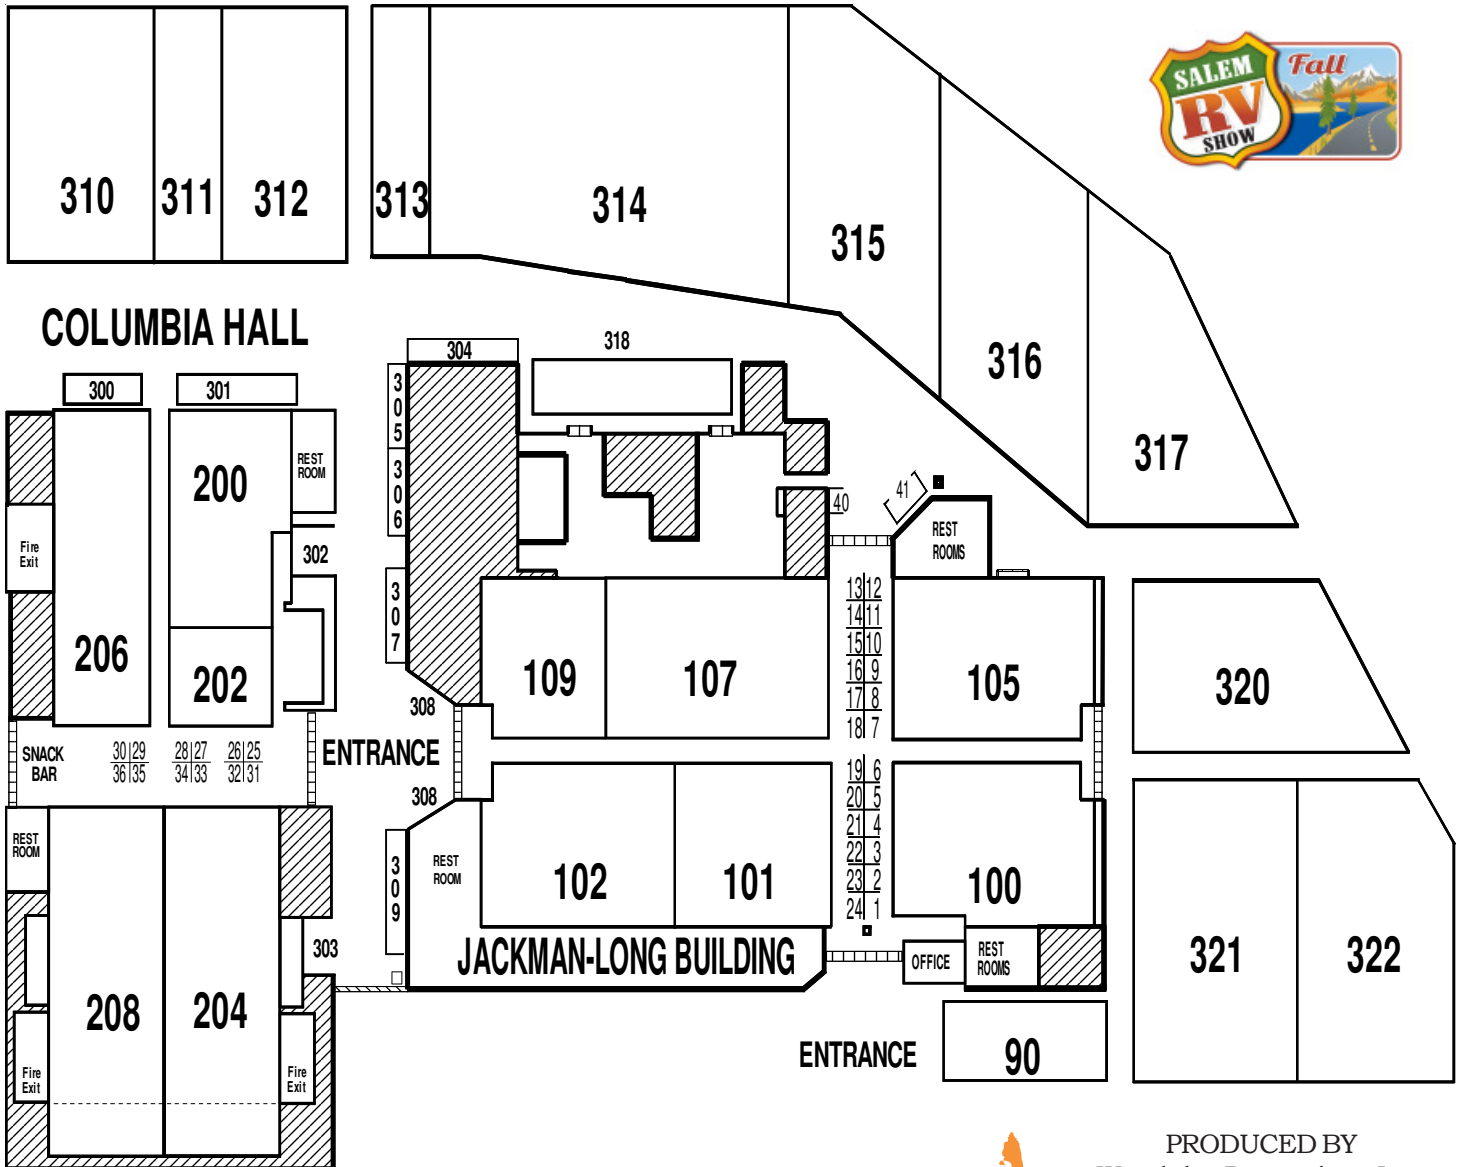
310
311
312
313
314
315
316
317

SALEM RV SHOW Fall

COLUMBIA HALL

300
301
304
318

305
306
307

REST ROOM
200
302
Fire Exit
206
202

40
41
REST ROOMS

109
107
13 12
14 11
15 10
16 9
17 8
18 7
105
320

308
SNACK BAR
30 29
36 35
28 27
34 33
26 25
32 31
ENTRANCE
308

REST ROOM
309
REST ROOM
102
101
19 6
20 5
21 4
22 3
23 2
24 1
100
321
322

208
204
303
Fire Exit
Fire Exit
JACKMAN-LONG BUILDING
OFFICE
REST ROOMS

ENTRANCE
90

PRODUCED BY
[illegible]